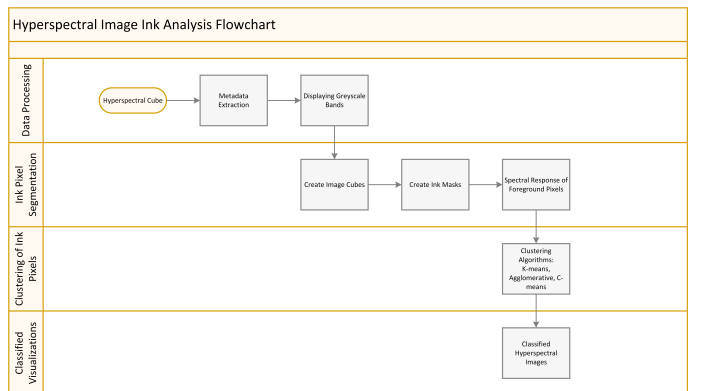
Hyperspectral Image Ink Analysis Flowchart

Data Processing

Hyperspectral Cube

Metadata Extraction

Displaying Greyscale Bands

Ink Pixel Segmentation

Create Image Cubes

Create Ink Masks

Spectral Response of Foreground Pixels

Clustering of Ink Pixels

Clustering Algorithms: K-means, Agglomerative, C-means

Classified Visualizations

Classified Hyperspectral Images